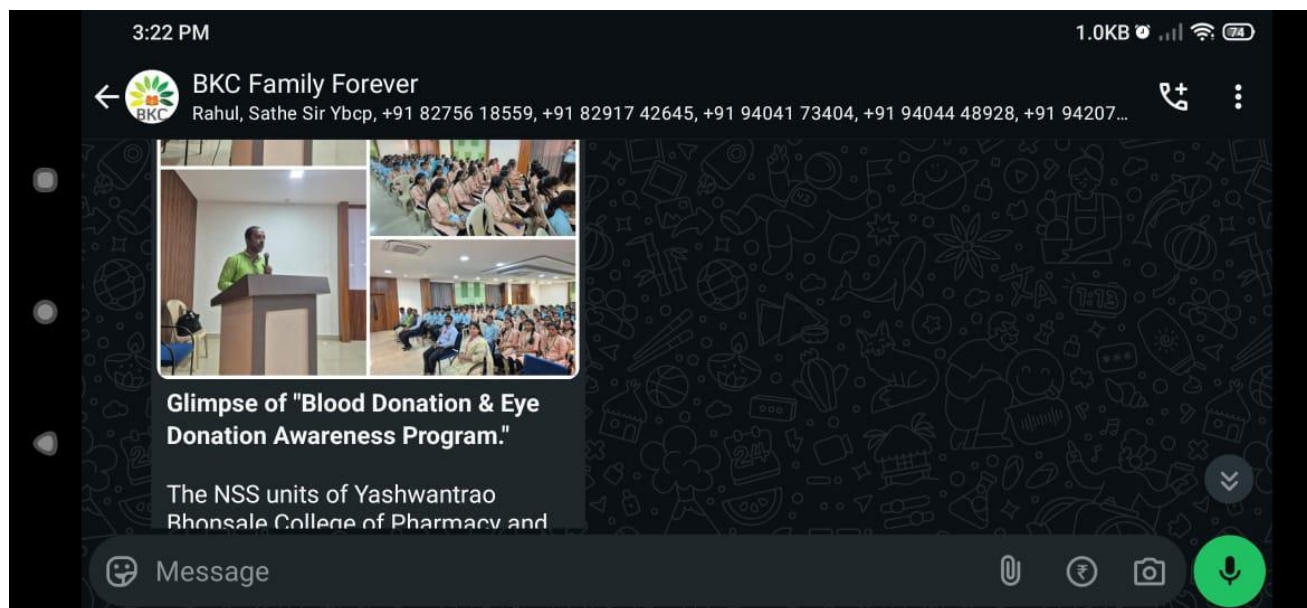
3:22 PM

1.0KB 74

BKC

BKC Family Forever

Rahul, Sathe Sir Ybcp, +91 82756 18559, +91 82917 42645, +91 94041 73404, +91 94044 48928, +91 94207...

Glimpse of "Blood Donation & Eye Donation Awareness Program."

The NSS units of Yashwantrao Bhonsale College of Pharmacy and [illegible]

Message